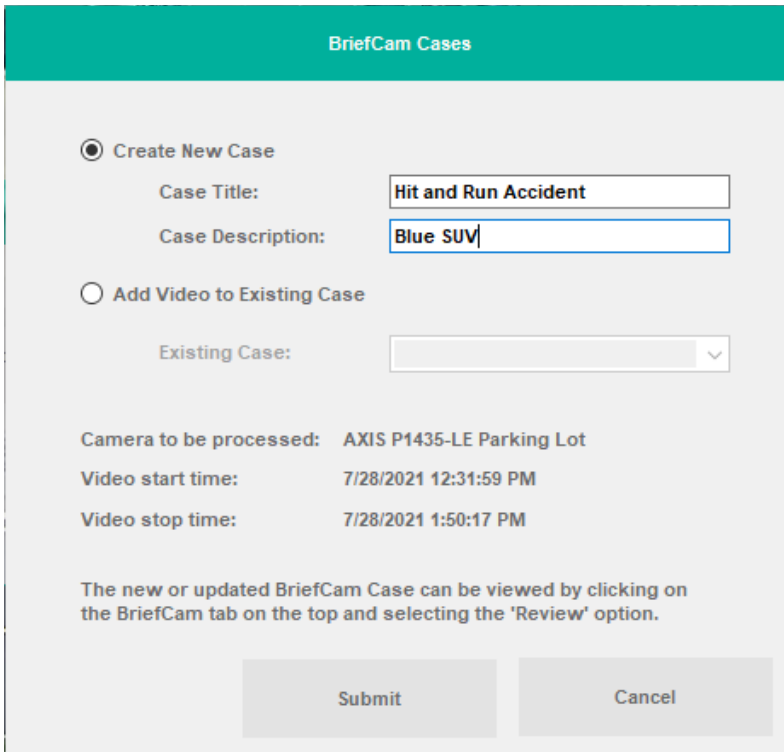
BriefCam Cases

Create New Case

Case Title: Hit and Run Accident

Case Description: Blue SUV

Add Video to Existing Case

Existing Case:

Camera to be processed: AXIS P1435-LE Parking Lot

Video start time: 7/28/2021 12:31:59 PM

Video stop time: 7/28/2021 1:50:17 PM

The new or updated BriefCam Case can be viewed by clicking on the BriefCam tab on the top and selecting the 'Review' option.

Submit

Cancel